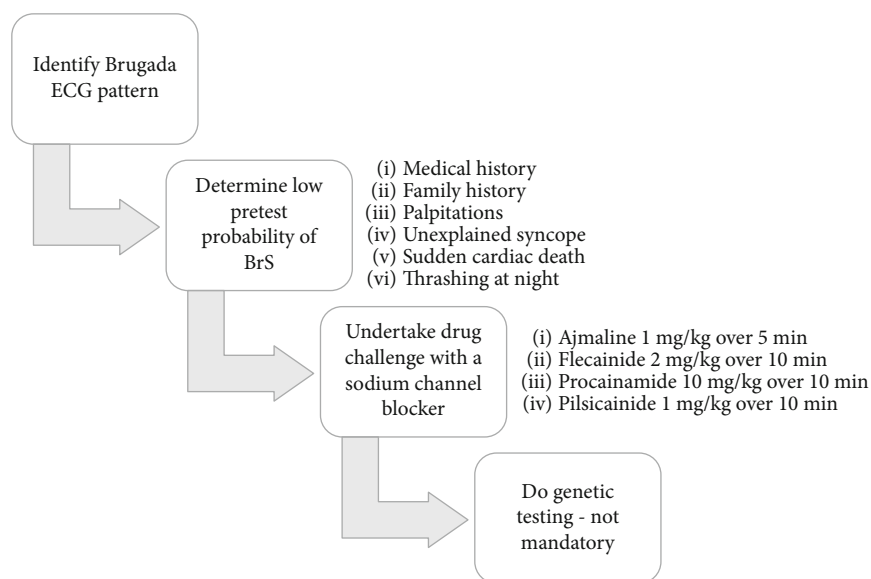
Identify Brugada ECG pattern

Determine low pretest probability of BrS

(i) Medical history
(ii) Family history
(iii) Palpitations
(iv) Unexplained syncope
(v) Sudden cardiac death
(vi) Thrashing at night

Undertake drug challenge with a sodium channel blocker

(i) Ajmaline 1 mg/kg over 5 min
(ii) Flecainide 2 mg/kg over 10 min
(iii) Procainamide 10 mg/kg over 10 min
(iv) Pilsicainide 1 mg/kg over 10 min

Do genetic testing - not mandatory